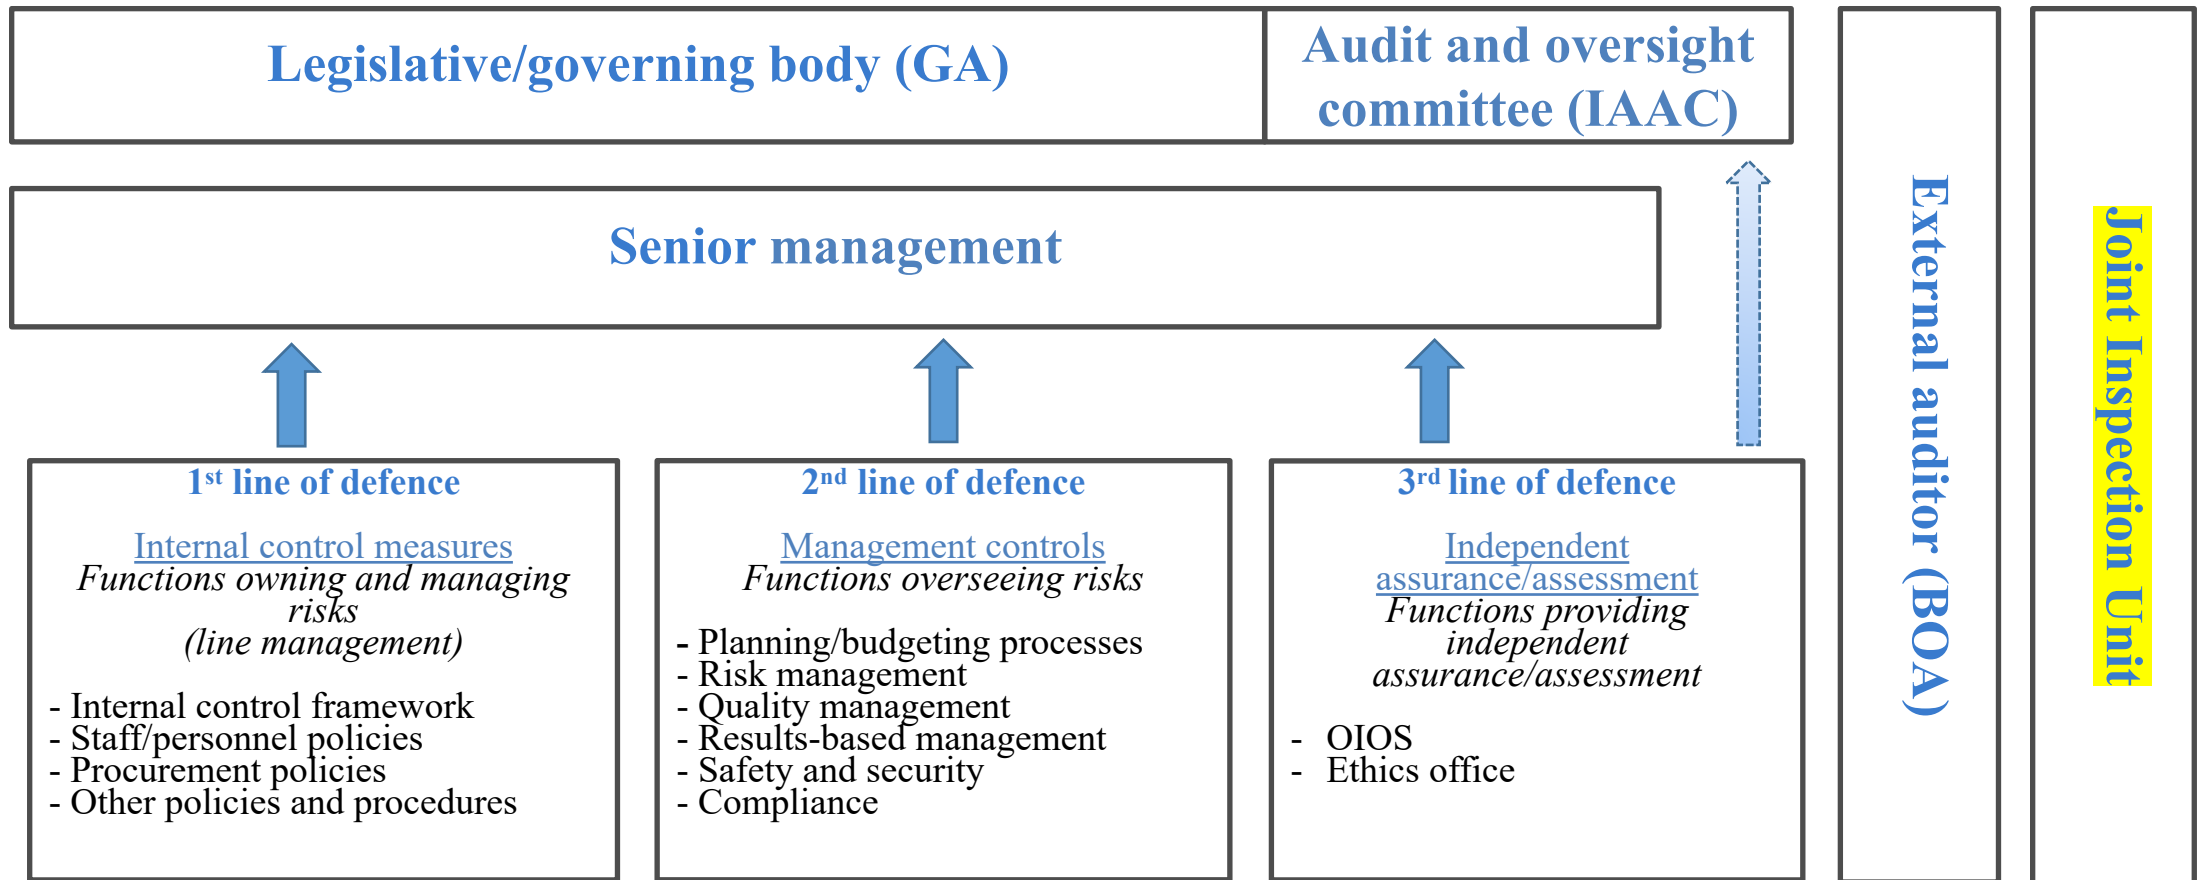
Legislative/governing body (GA)

Audit and oversight committee (IAAC)

External auditor (BOA)

Joint Inspection Unit

Senior management

1$^{st}$ line of defence

Internal control measures
Functions owning and managing risks
(line management)

- Internal control framework
- Staff/personnel policies
- Procurement policies
- Other policies and procedures

2$^{nd}$ line of defence

Management controls
Functions overseeing risks

- Planning/budgeting processes
- Risk management
- Quality management
- Results-based management
- Safety and security
- Compliance

3$^{rd}$ line of defence

Independent assurance/assessment
Functions providing independent assurance/assessment

- OIOS
- Ethics office